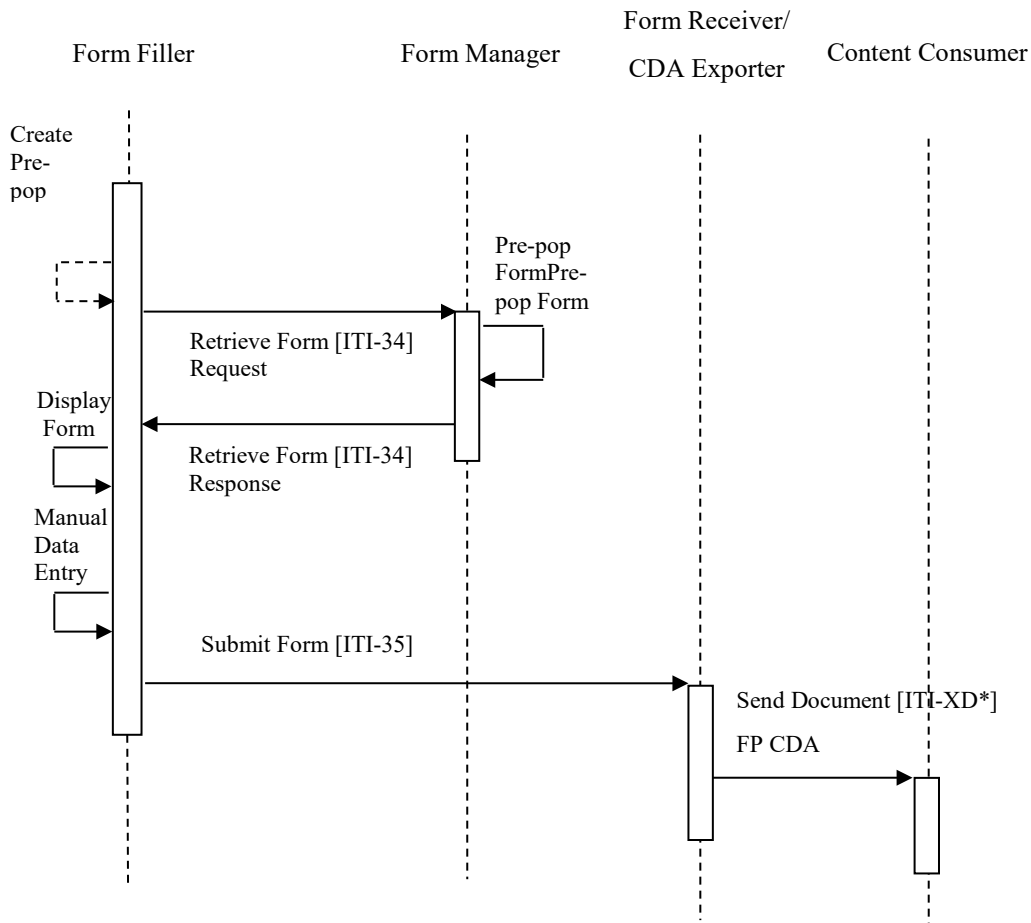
Form Filler

Form Manager

Form Receiver/ CDA Exporter

Content Consumer

Create Pre-pop

Pre-pop FormPre-pop Form

Retrieve Form [ITI-34] Request

Display Form

Retrieve Form [ITI-34] Response

Manual Data Entry

Submit Form [ITI-35]

Send Document [ITI-XD*]

FP CDA